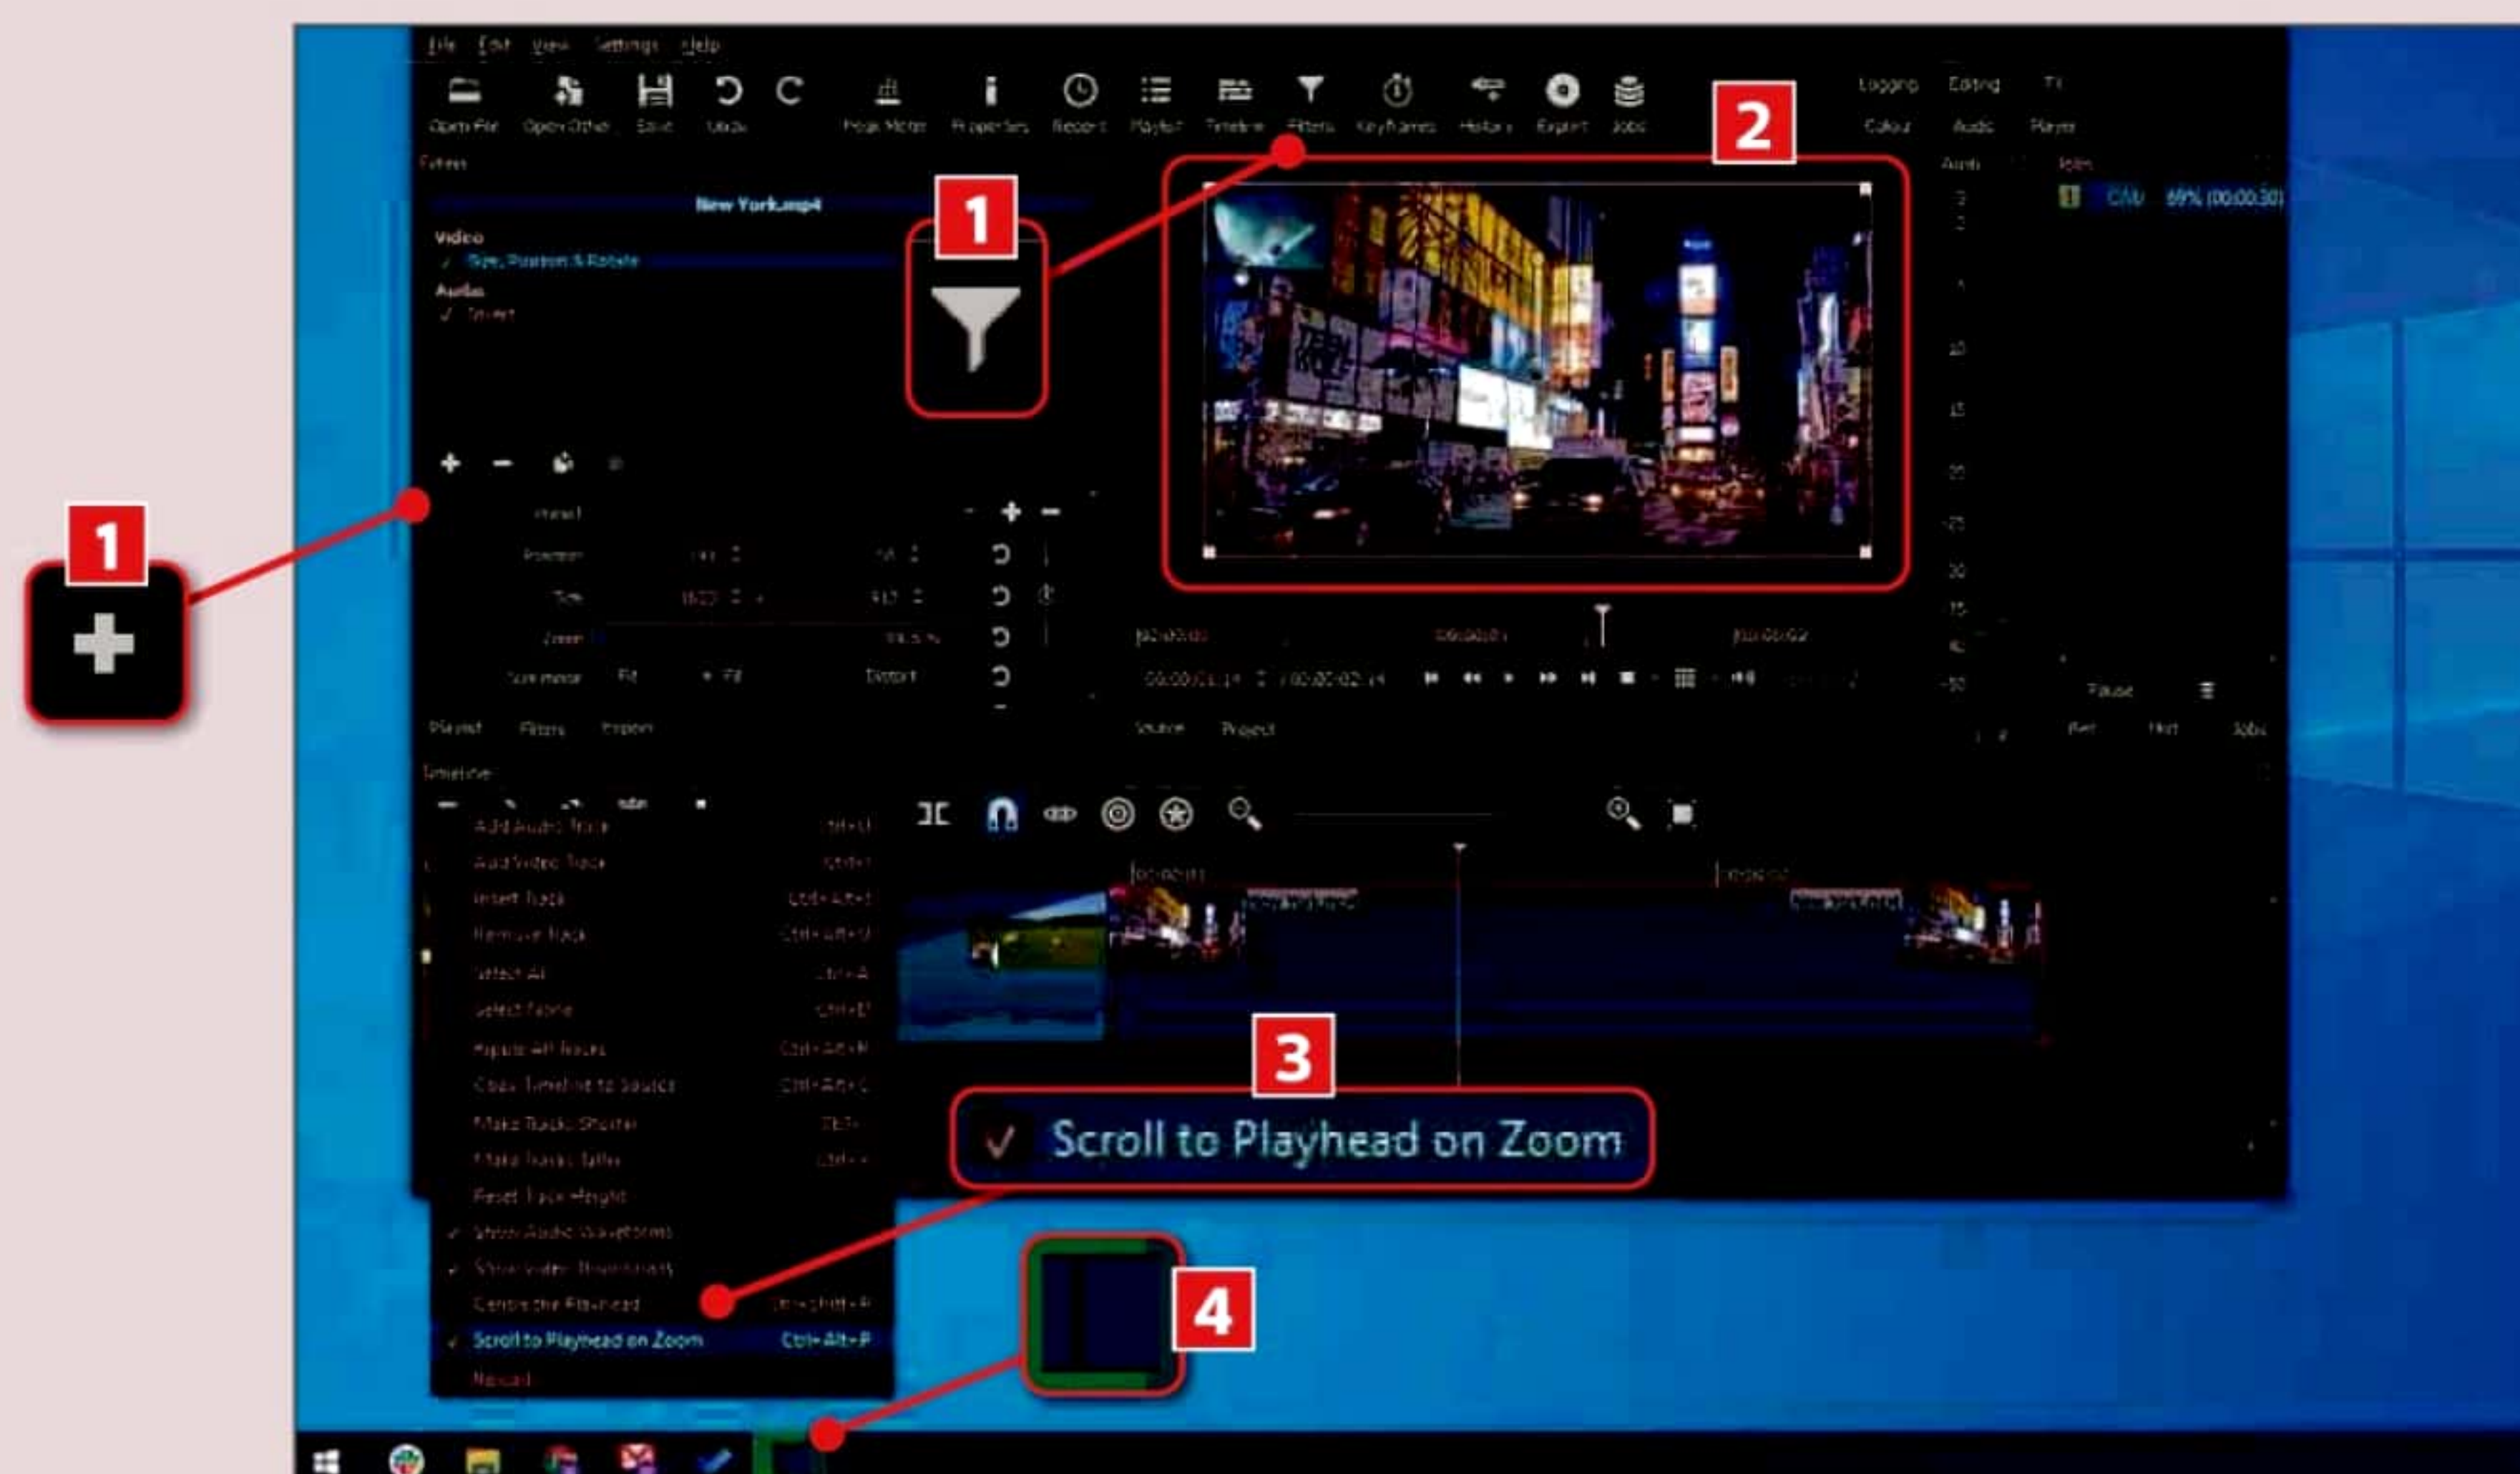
File Edit View Settings Help

Open File Open Other Save Undo Peak Meter Properties Recent Playlist Timeline Filters Keyframes History Export Jobs

Logging Editing FX
Colour Audio Player

2

Filters

New York.mp4

Video
✓ Size, Position & Rotate
Audio
✓ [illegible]

1

1

Preset
Position
Size
Zoom
Size mode Fit Fill Distort

Playlist Filters Export

Source Project

Timeline

Add Audio Track Ctrl+U
Add Video Track Ctrl+I
Insert Track Ctrl+Alt+I
Remove Track Ctrl+Alt+U
Select All Ctrl+A
Select None Ctrl+D
Ripple All Tracks Ctrl+Alt+R
Copy Timeline to Source Ctrl+Alt+C
Make Tracks Shorter Ctrl+-
Make Tracks Taller Ctrl++
Reset Track Height
✓ Show Audio Waveforms
✓ Show Video Thumbnails
Centre the Playhead Ctrl+Shift+P
✓ Scroll to Playhead on Zoom Ctrl+Alt+P
Rename

3

✓ Scroll to Playhead on Zoom

4

Pause

Ren Hint Jobs

CPU 69% (00:00:30)